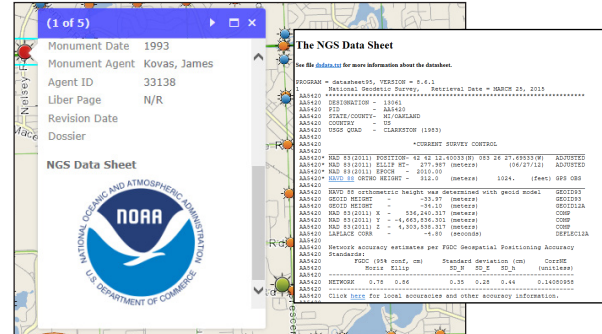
(1 of 5)

Monument Date 1993
Monument Agent Kovas, James
Agent ID 33138
Liber Page N/R
Revision Date
Dossier

NGS Data Sheet

NATIONAL OCEANIC AND ATMOSPHERIC ADMINISTRATION
NOAA
U.S. DEPARTMENT OF COMMERCE

Nelson

The NGS Data Sheet

See file dsdata.txt for more information about the datasheet.

PROGRAM = datasheet95, VERSION = 8.6.1
1 National Geodetic Survey, Retrieval Date = MARCH 25, 2015
AA5420 ***********************************************************************
AA5420 DESIGNATION - 13061
AA5420 PID - AA5420
AA5420 STATE/COUNTY- MI/OAKLAND
AA5420 COUNTRY - US
AA5420 USGS QUAD - CLARKSTON (1983)
AA5420
AA5420 *CURRENT SURVEY CONTROL
AA5420
AA5420* NAD 83(2011) POSITION- 42 42 12.60033(N) 083 26 27.69533(W) ADJUSTED
AA5420* NAD 83(2011) ELLIP HT- 277.987 (meters) (06/27/12) ADJUSTED
AA5420* NAD 83(2011) EPOCH - 2010.00
AA5420* NAVD 88 ORTHO HEIGHT - 312.0 (meters) 1024. (feet) GPS OBS
AA5420
AA5420 NAVD 88 orthometric height was determined with geoid model GEOID93
AA5420 GEOID HEIGHT - -33.97 (meters) GEOID93
AA5420 GEOID HEIGHT - -34.10 (meters) GEOID12A
AA5420 NAD 83(2011) X - 536,240.317 (meters) COMP
AA5420 NAD 83(2011) Y - -4,663,836.301 (meters) COMP
AA5420 NAD 83(2011) Z - 4,303,538.317 (meters) COMP
AA5420 LAPLACE CORR - -4.80 (seconds) DEFLEC12A
AA5420
AA5420 Network accuracy estimates per FGDC Geospatial Positioning Accuracy
AA5420 Standards:
AA5420 FGDC (95% conf, cm) Standard deviation (cm) CorrNE
AA5420 Horiz Ellip SD_N SD_E SD_h (unitless)
AA5420 -------------------------------------------------------------------
AA5420 NETWORK 0.78 0.86 0.35 0.28 0.44 0.14080958
AA5420 -------------------------------------------------------------------
AA5420 Click here for local accuracies and other accuracy information.